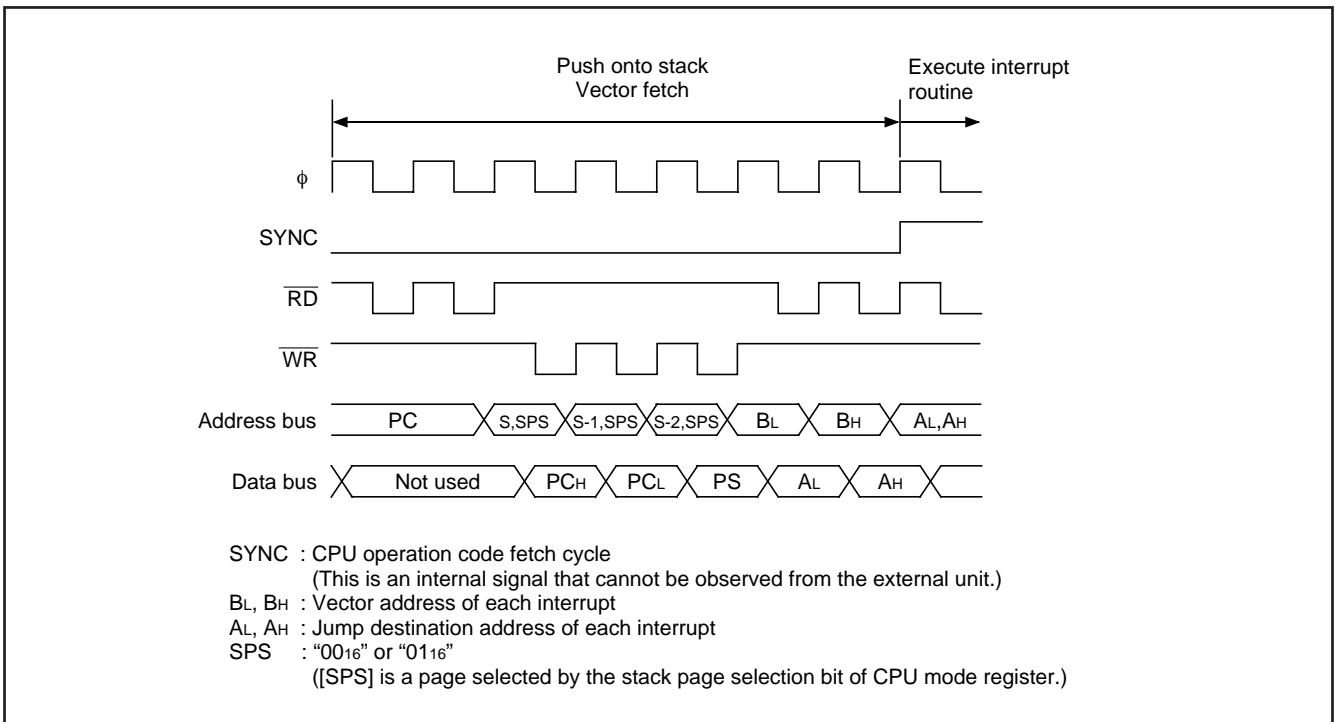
Push onto stack
Vector fetch

Execute interrupt routine

φ

SYNC

$\overline{RD}$

$\overline{WR}$

Address bus PC S,SPS S-1,SPS S-2,SPS BL BH AL,AH

Data bus Not used PCH PCL PS AL AH

SYNC : CPU operation code fetch cycle
(This is an internal signal that cannot be observed from the external unit.)
BL, BH : Vector address of each interrupt
AL, AH : Jump destination address of each interrupt
SPS : "$00_{16}$" or "$01_{16}$"
([SPS] is a page selected by the stack page selection bit of CPU mode register.)